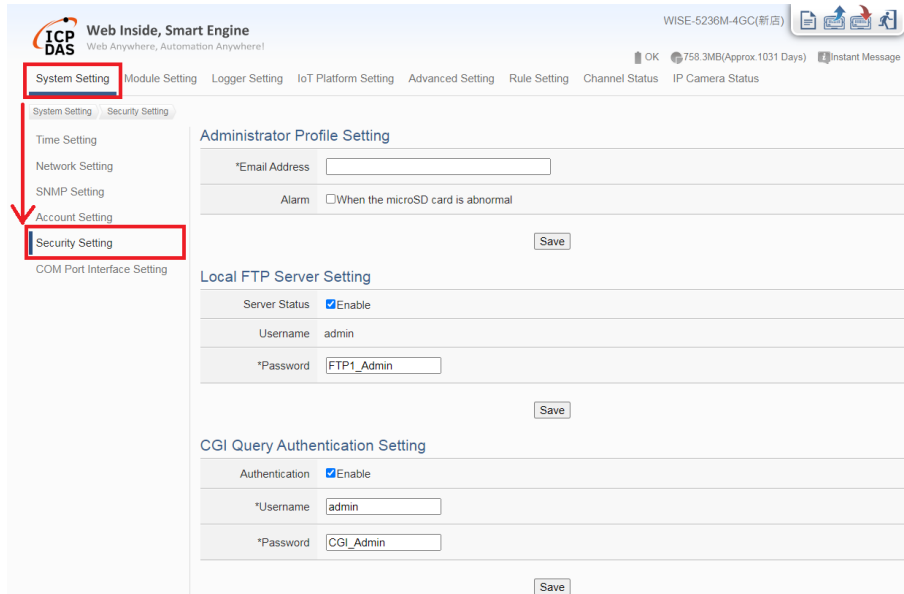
ICP DAS Web Inside, Smart Engine
Web Anywhere, Automation Anywhere!

WISE-5236M-4GC(新店)

OK 758.3MB(Approx.1031 Days) Instant Message

System Setting Module Setting Logger Setting IoT Platform Setting Advanced Setting Rule Setting Channel Status IP Camera Status

System Setting Security Setting

Time Setting
Network Setting
SNMP Setting
Account Setting
Security Setting
COM Port Interface Setting

Administrator Profile Setting

*Email Address
Alarm When the microSD card is abnormal

Save

Local FTP Server Setting

Server Status Enable
Username admin
*Password FTP1_Admin

Save

CGI Query Authentication Setting

Authentication Enable
*Username admin
*Password CGI_Admin

Save